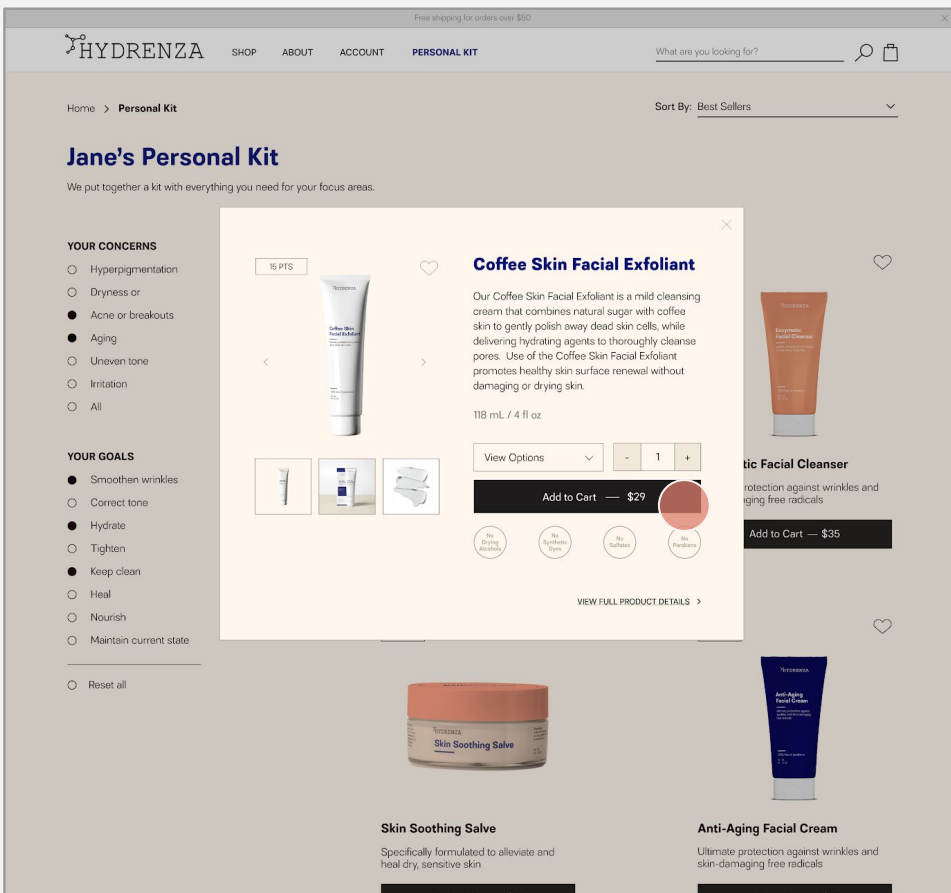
Free shipping for orders over $50

HYDRENZA SHOP ABOUT ACCOUNT PERSONAL KIT

What are you looking for?

Home > Personal Kit

Sort By: Best Sellers

Jane's Personal Kit

We put together a kit with everything you need for your focus areas.

YOUR CONCERNS
Hyperpigmentation
Dryness or
Acne or breakouts
Aging
Uneven tone
Irritation
All

YOUR GOALS
Smoothen wrinkles
Correct tone
Hydrate
Tighten
Keep clean
Heal
Nourish
Maintain current state

Reset all

15 PTS

HYDRENZA
Coffee Skin Facial Exfoliant

Coffee Skin Facial Exfoliant

Our Coffee Skin Facial Exfoliant is a mild cleansing cream that combines natural sugar with coffee skin to gently polish away dead skin cells, while delivering hydrating agents to thoroughly cleanse pores. Use of the Coffee Skin Facial Exfoliant promotes healthy skin surface renewal without damaging or drying skin.

118 mL / 4 fl oz

View Options
- 1 +

Add to Cart — $29

No Drying Alcohols
No Synthetic Dyes
No Sulfates
No Parabens

VIEW FULL PRODUCT DETAILS >

HYDRENZA
Enzymatic Facial Cleanser

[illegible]tic Facial Cleanser
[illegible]rotection against wrinkles and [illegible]ging free radicals

Add to Cart — $35

HYDRENZA
Skin Soothing Salve

Skin Soothing Salve
Specifically formulated to alleviate and heal dry, sensitive skin

HYDRENZA
Anti-Aging Facial Cream

Anti-Aging Facial Cream
Ultimate protection against wrinkles and skin-damaging free radicals